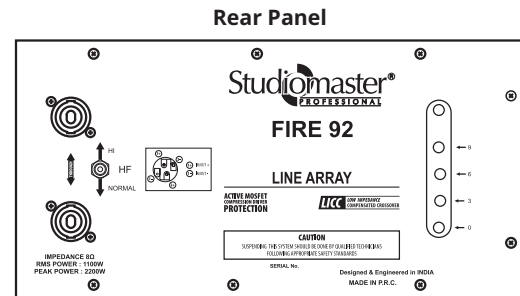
Rear Panel

Studiomaster®
PROFESSIONAL

FIRE 92

HI
HF
NORMAL

INPUT+
INPUT-

LINE ARRAY

ACTIVE MOSFET
COMPRESSION DRIVER
PROTECTION

LICC LOW IMPEDANCE COMPENSATED CROSSOVER

CAUTION
SUSPENDING THIS SYSTEM SHOULD BE DONE BY QUALIFIED TECHNICIANS FOLLOWING APPROPRIATE SAFETY STANDARDS

SERIAL No.

Designed & Engineered in INDIA
MADE IN P.R.C.

IMPEDANCE 8Ω
RMS POWER : 1100W
PEAK POWER : 2200W

9
6
3
0